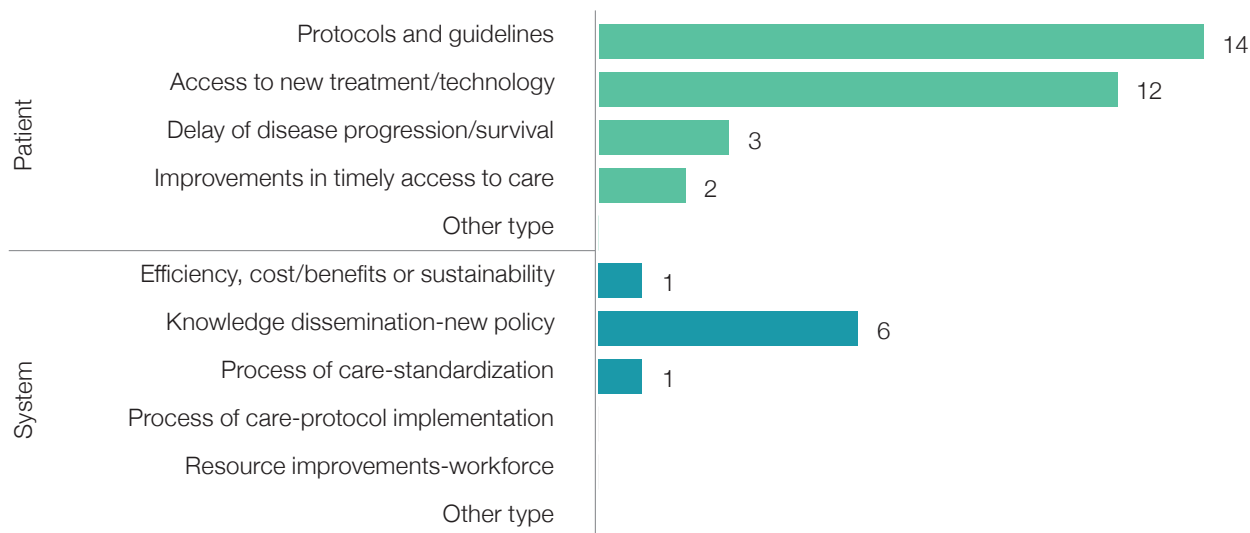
Patient
Protocols and guidelines 14
Access to new treatment/technology 12
Delay of disease progression/survival 3
Improvements in timely access to care 2
Other type

System
Efficiency, cost/benefits or sustainability 1
Knowledge dissemination-new policy 6
Process of care-standardization 1
Process of care-protocol implementation
Resource improvements-workforce
Other type